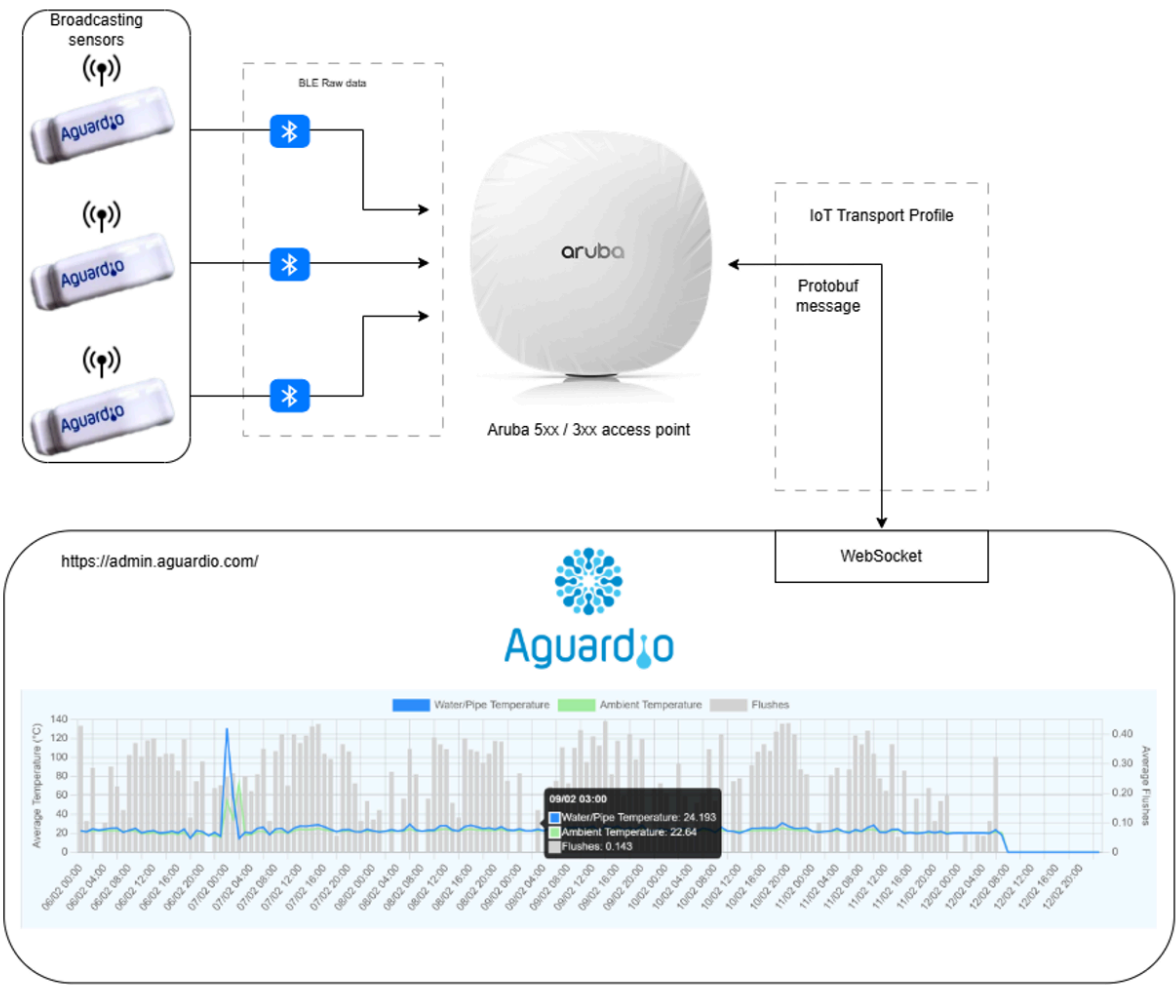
Broadcasting sensors

Aguardio

Aguardio

Aguardio

BLE Raw data

aruba

Aruba 5xx / 3xx access point

IoT Transport Profile

Protobuf message

WebSocket

https://admin.aguardio.com/

Aguardio

Water/Pipe Temperature
Ambient Temperature
Flushes

Average Temperature (°C)
140
120
100
80
60
40
20
0

Average Flushes
0.40
0.30
0.20
0.10
0

09/02 03:00
Water/Pipe Temperature: 24.193
Ambient Temperature: 22.64
Flushes: 0.143

06/02 00:00
06/02 04:00
06/02 08:00
06/02 12:00
06/02 16:00
06/02 20:00
07/02 00:00
07/02 04:00
07/02 08:00
07/02 12:00
07/02 16:00
07/02 20:00
08/02 00:00
08/02 04:00
08/02 08:00
08/02 12:00
08/02 16:00
08/02 20:00
09/02 00:00
09/02 04:00
09/02 08:00
09/02 12:00
09/02 16:00
09/02 20:00
10/02 00:00
10/02 04:00
10/02 08:00
10/02 12:00
10/02 16:00
10/02 20:00
11/02 00:00
11/02 04:00
11/02 08:00
11/02 12:00
11/02 16:00
11/02 20:00
12/02 00:00
12/02 04:00
12/02 08:00
12/02 12:00
12/02 16:00
12/02 20:00